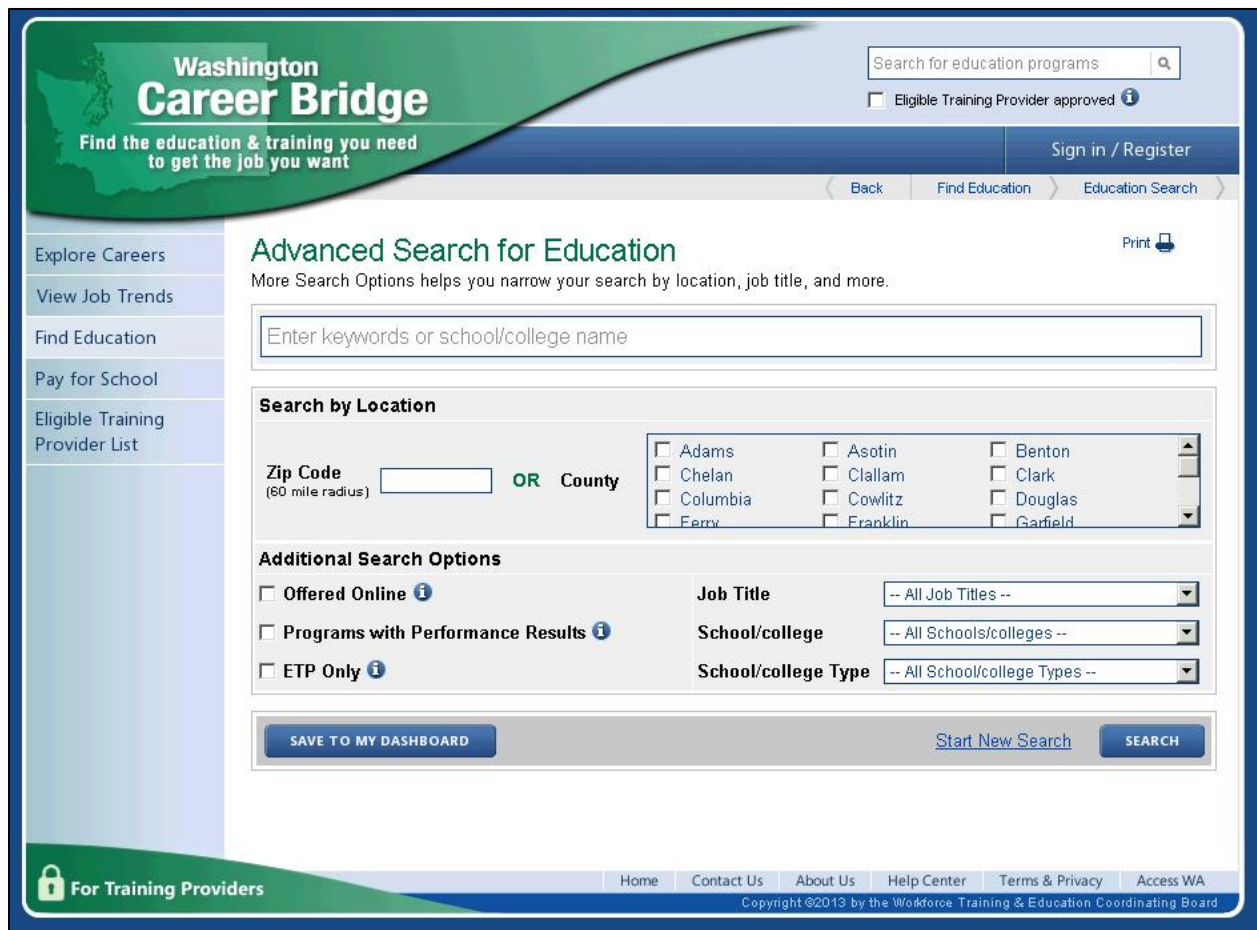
Washington
Career Bridge
Find the education & training you need to get the job you want

Search for education programs
Eligible Training Provider approved

Sign in / Register

Back | Find Education | Education Search

Explore Careers
View Job Trends
Find Education
Pay for School
Eligible Training Provider List

Advanced Search for Education

Print

More Search Options helps you narrow your search by location, job title, and more.

Enter keywords or school/college name

Search by Location

Zip Code
(60 mile radius)

OR County

Adams
Asotin
Benton
Chelan
Clallam
Clark
Columbia
Cowlitz
Douglas
Ferry
Franklin
Garfield

Additional Search Options

Offered Online
Programs with Performance Results
ETP Only

Job Title -- All Job Titles --
School/college -- All Schools/colleges --
School/college Type -- All School/college Types --

SAVE TO MY DASHBOARD
Start New Search
SEARCH

For Training Providers

Home | Contact Us | About Us | Help Center | Terms & Privacy | Access WA

Copyright ©2013 by the Workforce Training & Education Coordinating Board